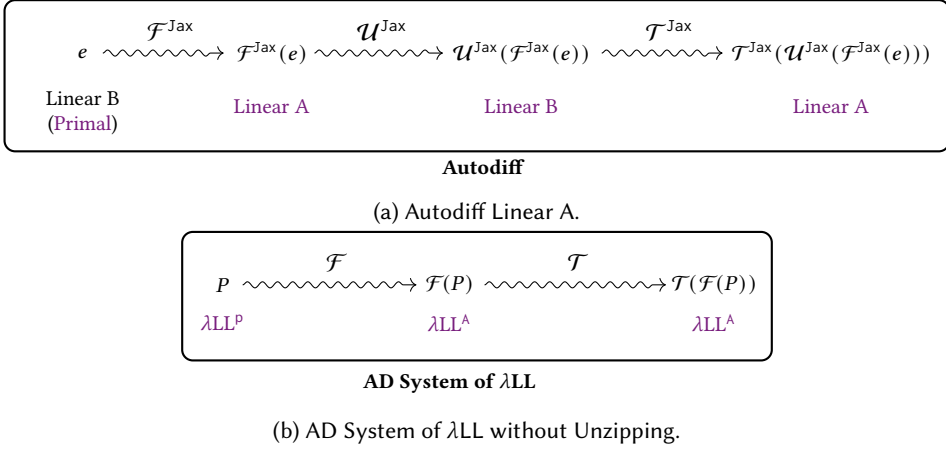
$e \xrightarrow{\mathcal{F}^{\mathsf{Jax}}} \mathcal{F}^{\mathsf{Jax}}(e) \xrightarrow{\mathcal{U}^{\mathsf{Jax}}} \mathcal{U}^{\mathsf{Jax}}(\mathcal{F}^{\mathsf{Jax}}(e)) \xrightarrow{\mathcal{T}^{\mathsf{Jax}}} \mathcal{T}^{\mathsf{Jax}}(\mathcal{U}^{\mathsf{Jax}}(\mathcal{F}^{\mathsf{Jax}}(e)))$

Linear B (Primal) Linear A Linear B Linear A

**Autodiff**

(a) Autodiff Linear A.

$P \xrightarrow{\mathcal{F}} \mathcal{F}(P) \xrightarrow{\mathcal{T}} \mathcal{T}(\mathcal{F}(P))$

$\lambda LL^{\mathsf{P}}$ $\lambda LL^{\mathsf{A}}$ $\lambda LL^{\mathsf{A}}$

**AD System of $\lambda$LL**

(b) AD System of $\lambda$LL without Unzipping.